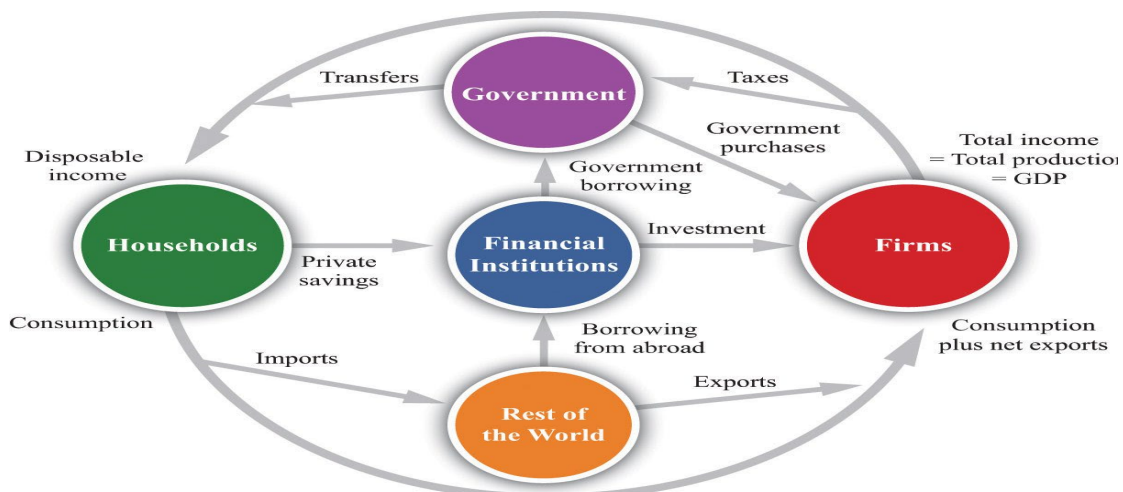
Transfers

Government

Taxes

Government purchases

Total income = Total productio = GDP

Disposable income

Government borrowing

Households

Private savings

Financial Institutions

Investment

Firms

Consumption

Borrowing from abroad

Consumption plus net exports

Imports

Exports

Rest of the World